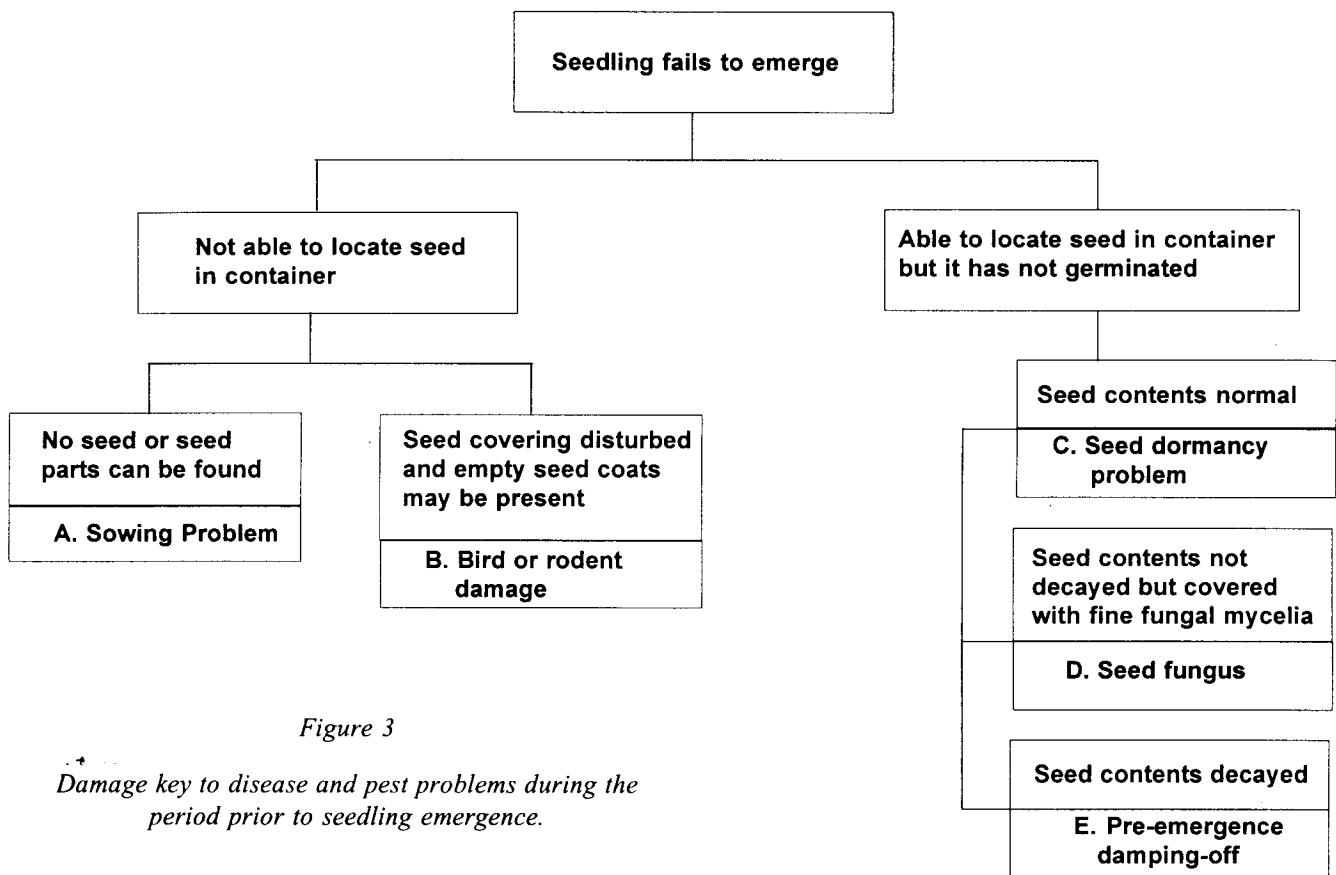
Seedling fails to emerge

Not able to locate seed in container

Able to locate seed in container but it has not germinated

No seed or seed parts can be found

A. Sowing Problem

Seed covering disturbed and empty seed coats may be present

B. Bird or rodent damage

Seed contents normal

C. Seed dormancy problem

Seed contents not decayed but covered with fine fungal mycelia

D. Seed fungus

Seed contents decayed

E. Pre-emergence damping-off

Figure 3

Damage key to disease and pest problems during the period prior to seedling emergence.